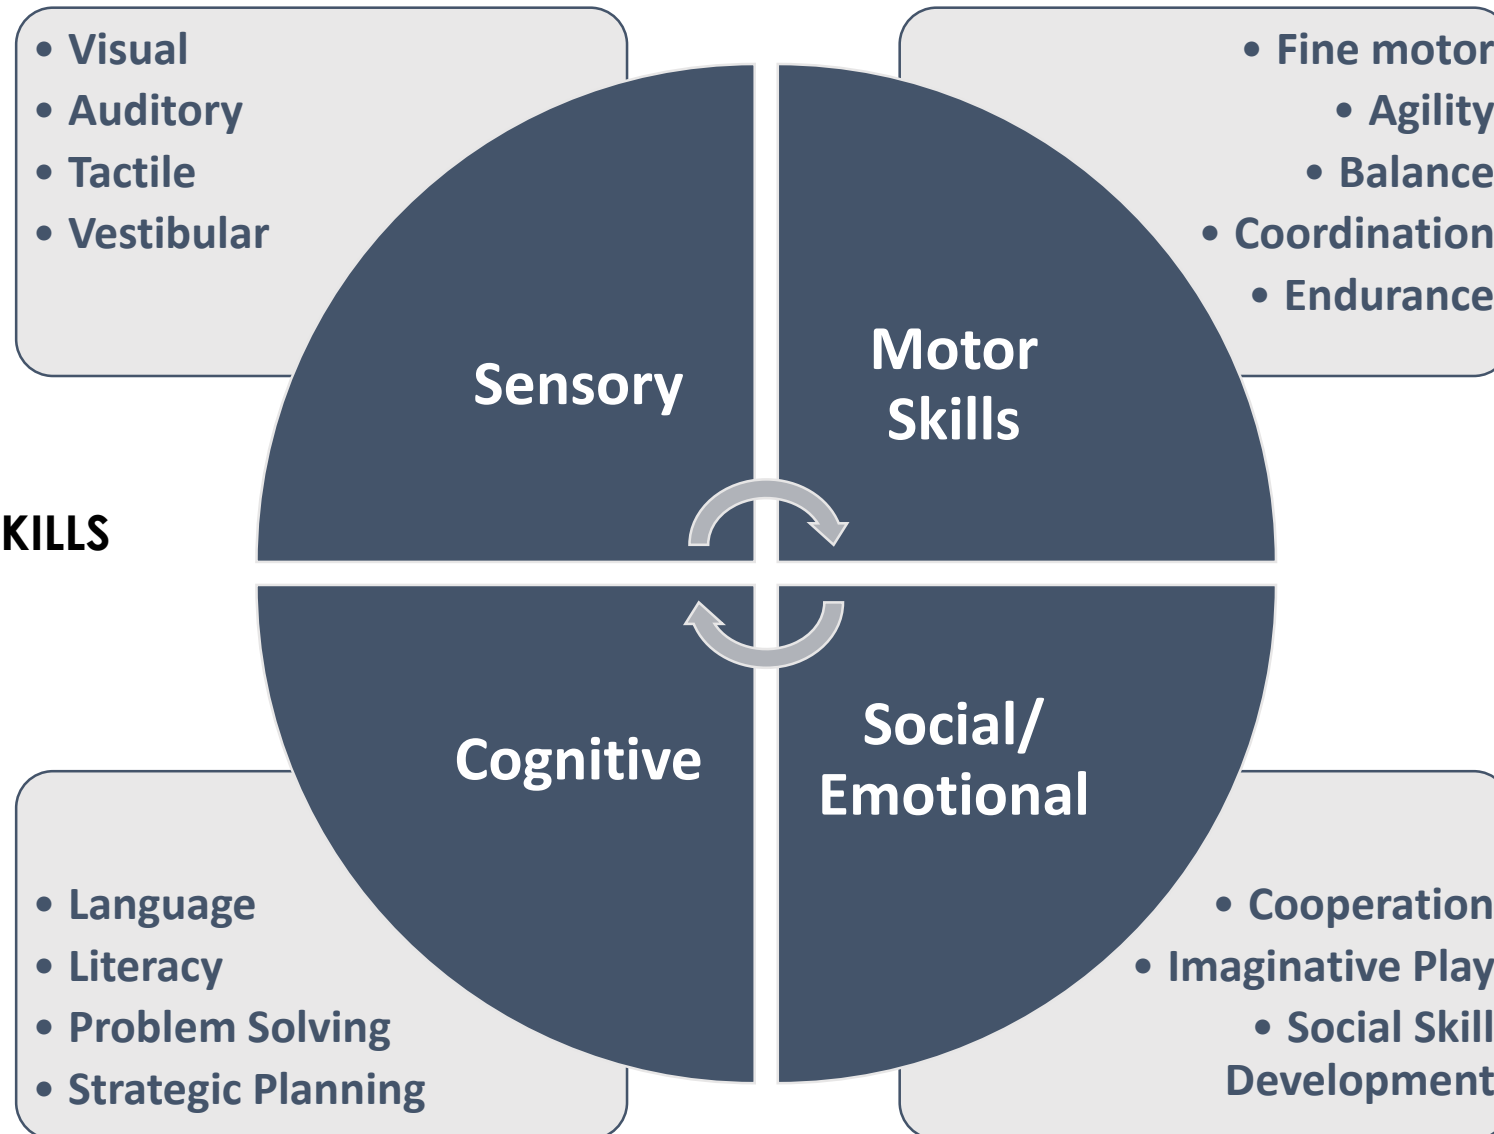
• Visual
• Auditory
• Tactile
• Vestibular

• Fine motor
• Agility
• Balance
• Coordination
• Endurance

Sensory

Motor Skills

KILLS

Cognitive

Social/ Emotional

• Language
• Literacy
• Problem Solving
• Strategic Planning

• Cooperation
• Imaginative Play
• Social Skill Development